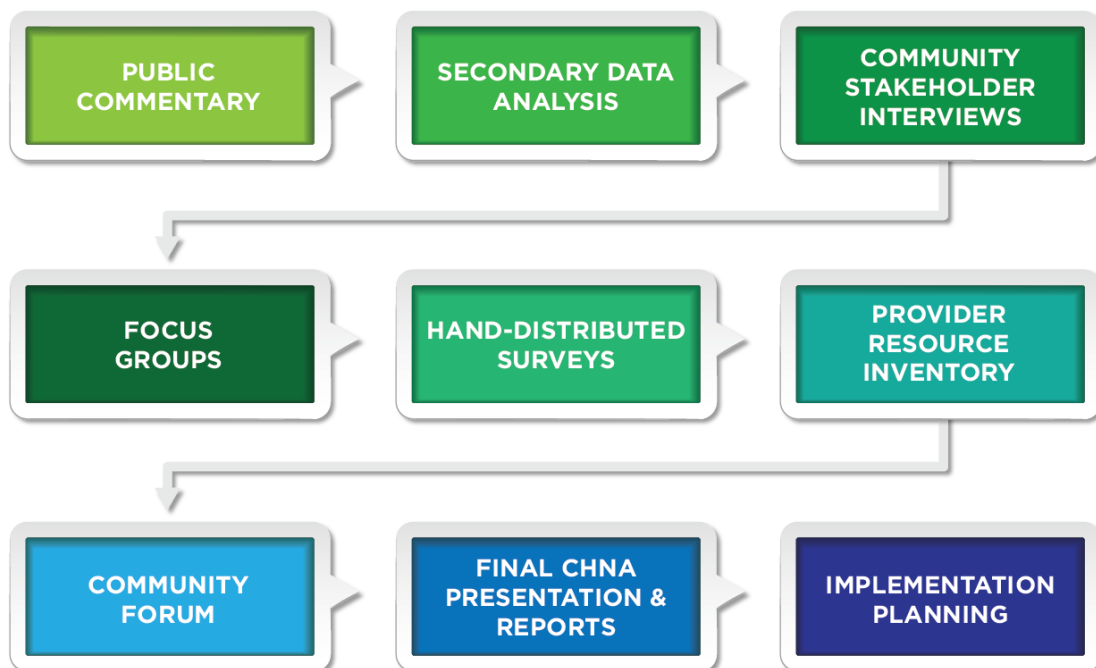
PUBLIC COMMENTARY

SECONDARY DATA ANALYSIS

COMMUNITY STAKEHOLDER INTERVIEWS

FOCUS GROUPS

HAND-DISTRIBUTED SURVEYS

PROVIDER RESOURCE INVENTORY

COMMUNITY FORUM

FINAL CHNA PRESENTATION & REPORTS

IMPLEMENTATION PLANNING